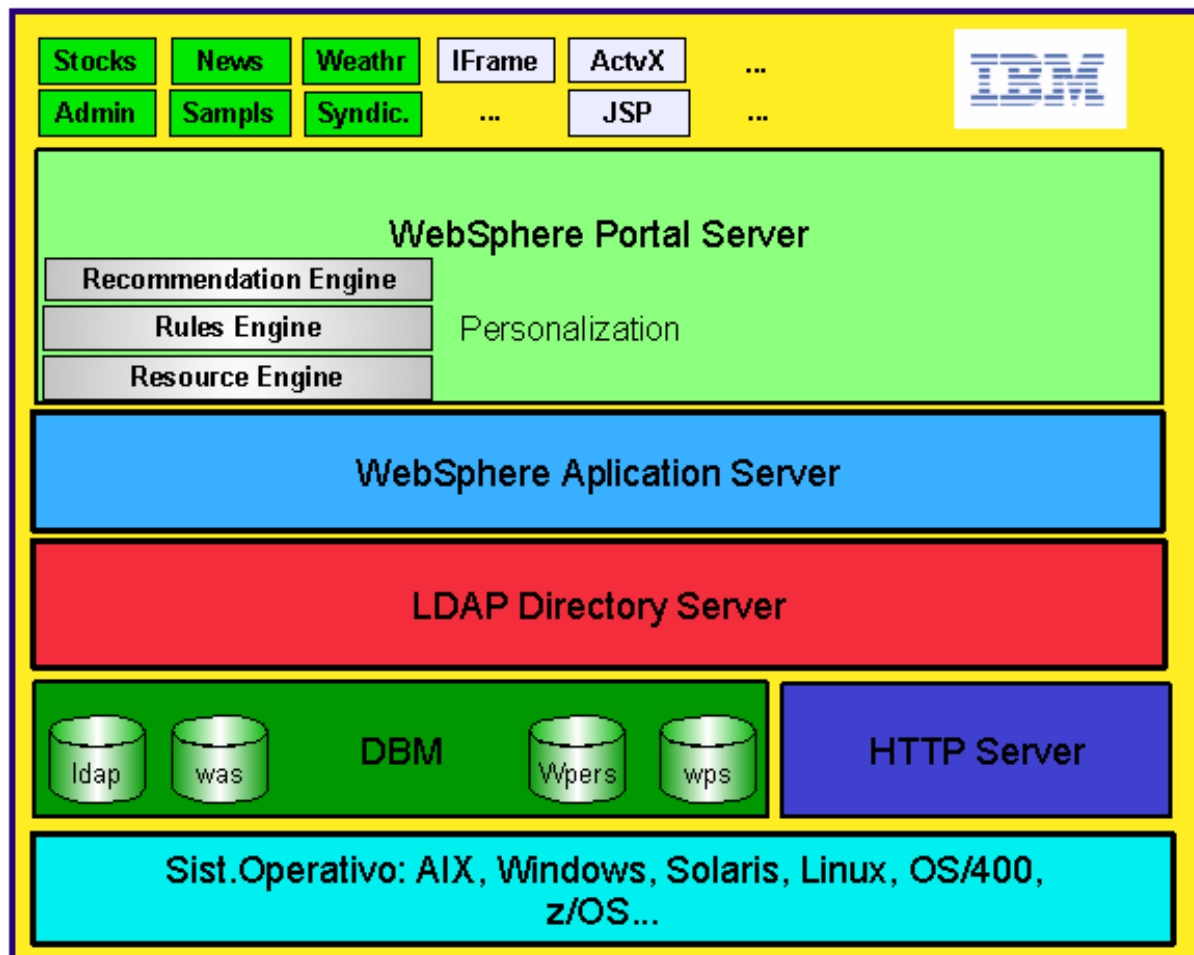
Stocks News Weathr IFrame ActvX ...

Admin Sampls Syndic. ... JSP ...

IBM

WebSphere Portal Server

Recommendation Engine

Rules Engine

Resource Engine

Personalization

WebSphere Aplication Server

LDAP Directory Server

ldap was DBM Wpers wps

HTTP Server

Sist.Operativo: AIX, Windows, Solaris, Linux, OS/400, z/OS...